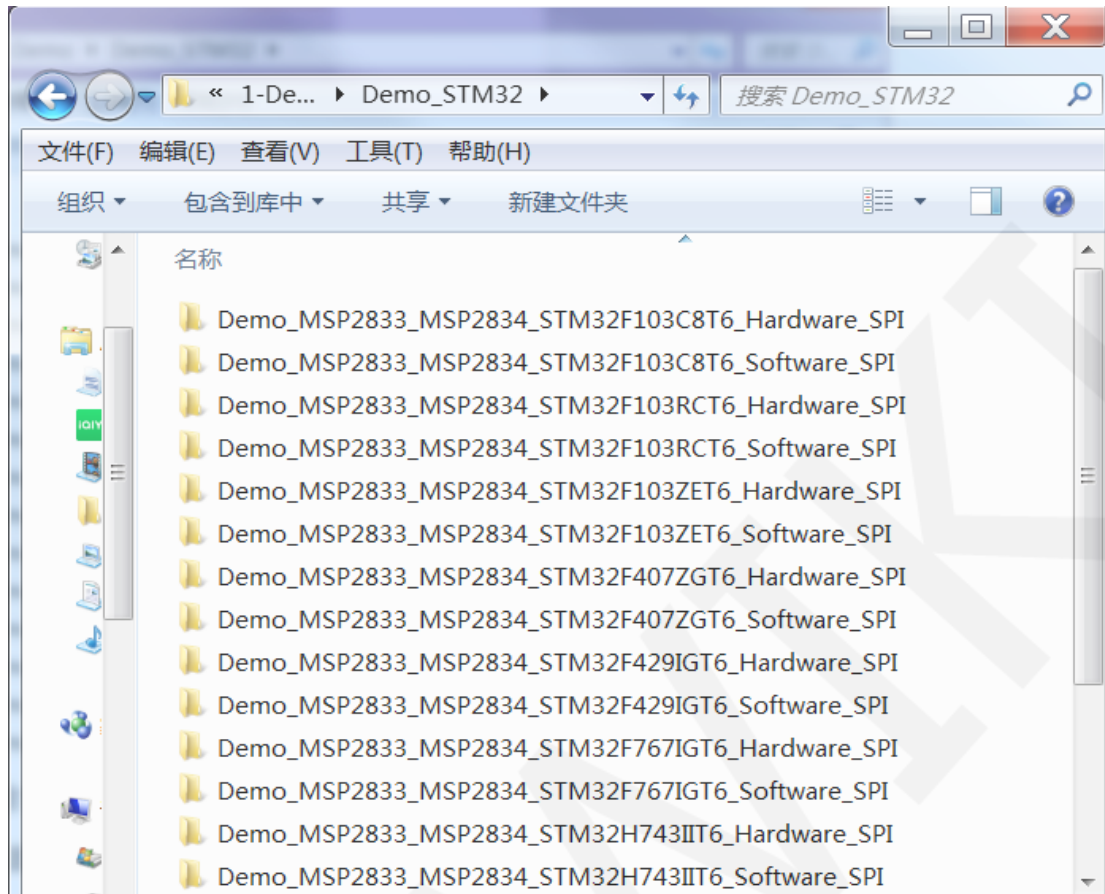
« 1-De... ▸ Demo_STM32 ▸

搜索 Demo_STM32

文件(F) 编辑(E) 查看(V) 工具(T) 帮助(H)

组织 ▾ 包含到库中 ▾ 共享 ▾ 新建文件夹

名称

Demo_MSP2833_MSP2834_STM32F103C8T6_Hardware_SPI
Demo_MSP2833_MSP2834_STM32F103C8T6_Software_SPI
Demo_MSP2833_MSP2834_STM32F103RCT6_Hardware_SPI
Demo_MSP2833_MSP2834_STM32F103RCT6_Software_SPI
Demo_MSP2833_MSP2834_STM32F103ZET6_Hardware_SPI
Demo_MSP2833_MSP2834_STM32F103ZET6_Software_SPI
Demo_MSP2833_MSP2834_STM32F407ZGT6_Hardware_SPI
Demo_MSP2833_MSP2834_STM32F407ZGT6_Software_SPI
Demo_MSP2833_MSP2834_STM32F429IGT6_Hardware_SPI
Demo_MSP2833_MSP2834_STM32F429IGT6_Software_SPI
Demo_MSP2833_MSP2834_STM32F767IGT6_Hardware_SPI
Demo_MSP2833_MSP2834_STM32F767IGT6_Software_SPI
Demo_MSP2833_MSP2834_STM32H743IIT6_Hardware_SPI
Demo_MSP2833_MSP2834_STM32H743IIT6_Software_SPI